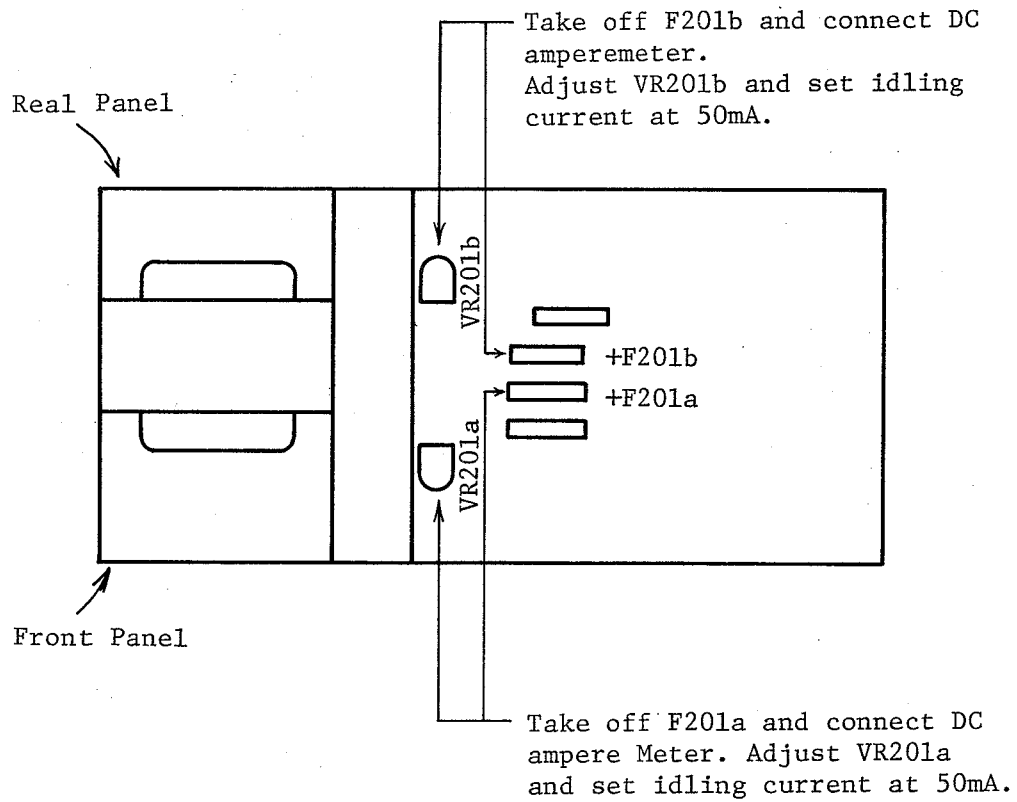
Take off F201b and connect DC amperemeter. Adjust VR201b and set idling current at 50mA.

Real Panel

VR201b

+F201b

+F201a

VR201a

Front Panel

Take off F201a and connect DC ampere Meter. Adjust VR201a and set idling current at 50mA.